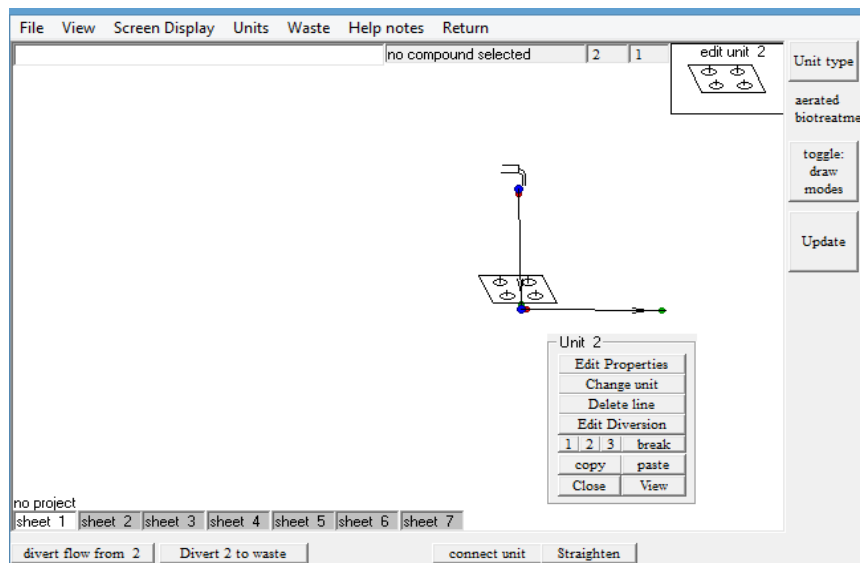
File View Screen Display Units Waste Help notes Return

no compound selected | 2 | 1

edit unit 2

Unit type

aerated biotreatme

toggle: draw modes

Update

Unit 2

Edit Properties

Change unit

Delete line

Edit Diversion

1 | 2 | 3 | break

copy | paste

Close | View

no project

sheet 1 | sheet 2 | sheet 3 | sheet 4 | sheet 5 | sheet 6 | sheet 7

divert flow from 2 | Divert 2 to waste | connect unit | Straighten